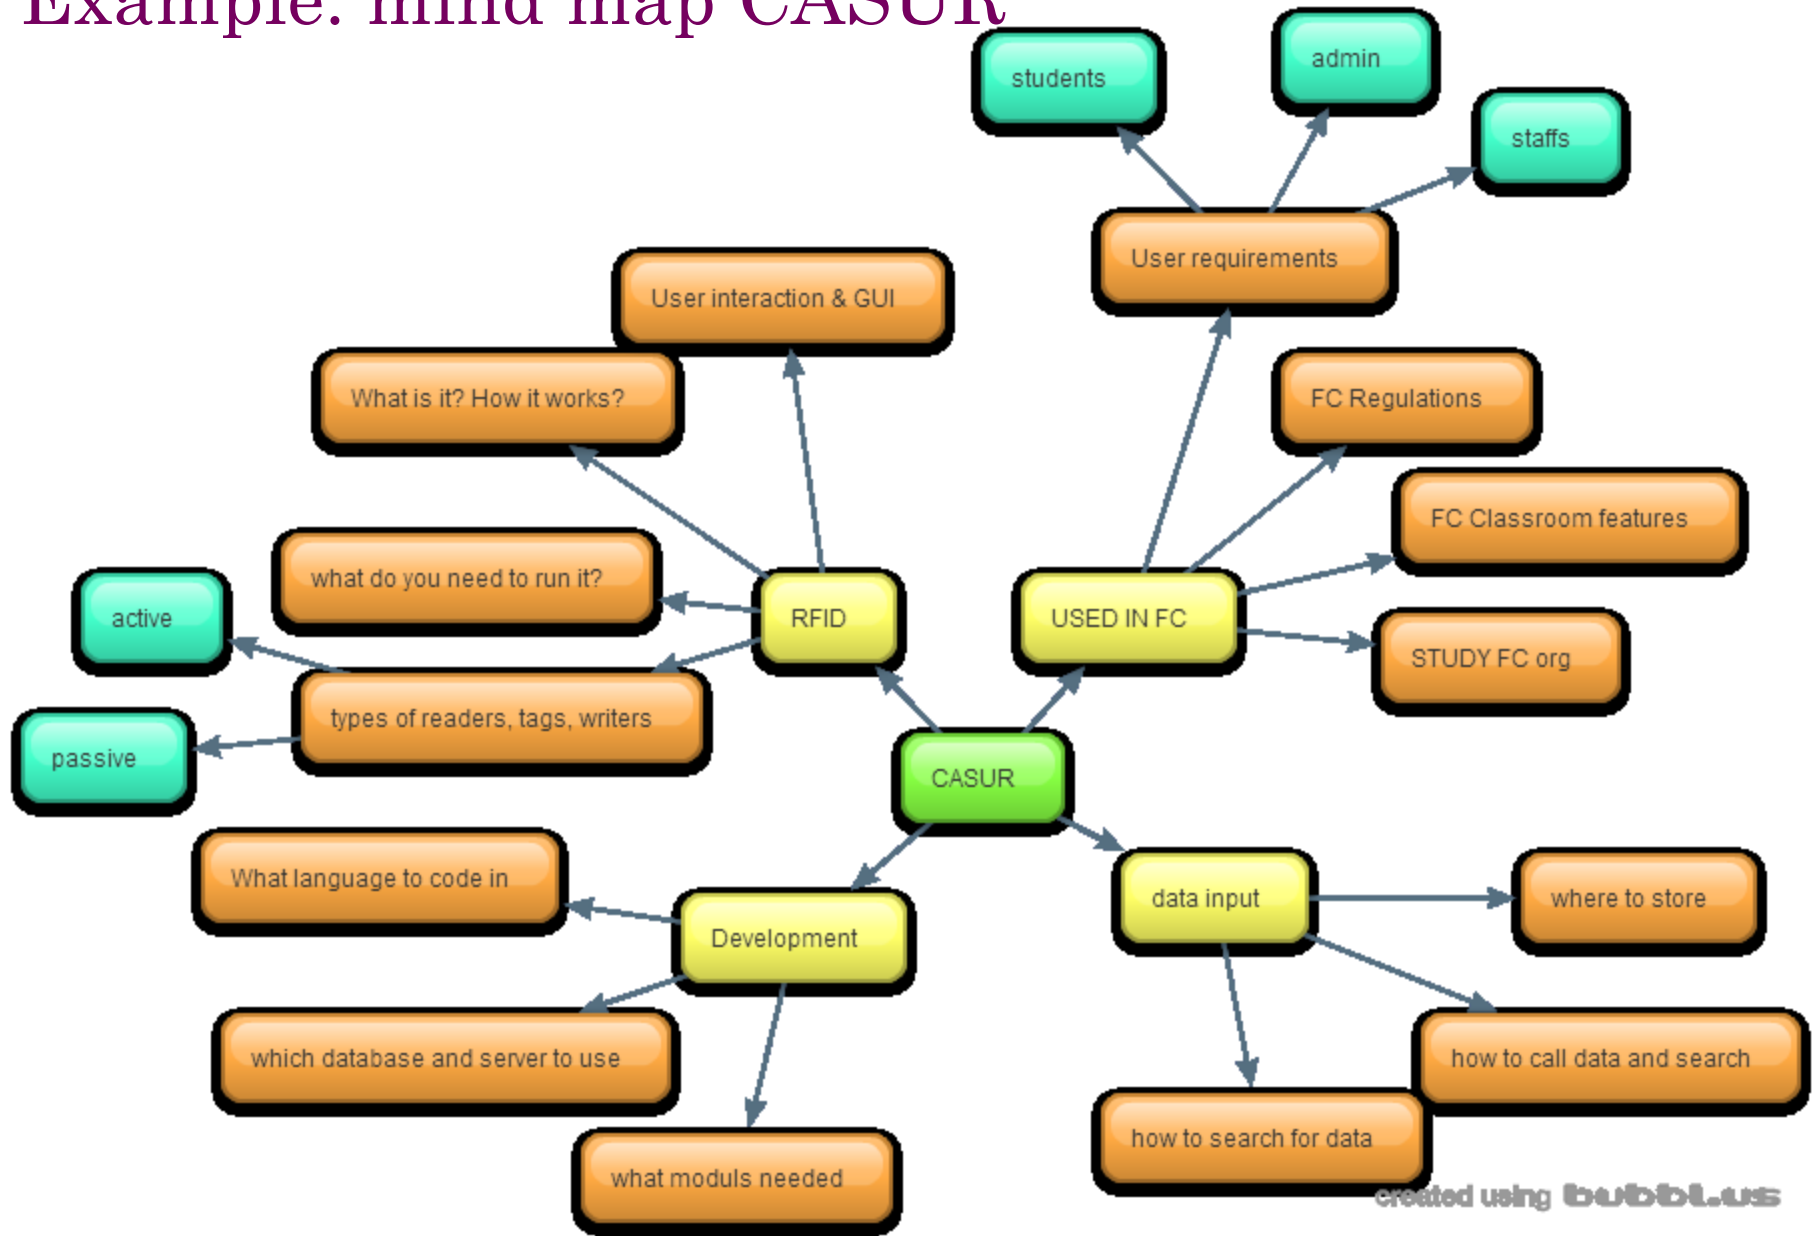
Example: mind map CASUR

students
admin
staffs
User requirements
User interaction & GUI
What is it? How it works?
FC Regulations
FC Classroom features
what do you need to run it?
active
RFID
USED IN FC
STUDY FC org
types of readers, tags, writers
passive
CASUR
What language to code in
Development
data input
where to store
which database and server to use
how to call data and search
how to search for data
what moduls needed
created using bubbl.us